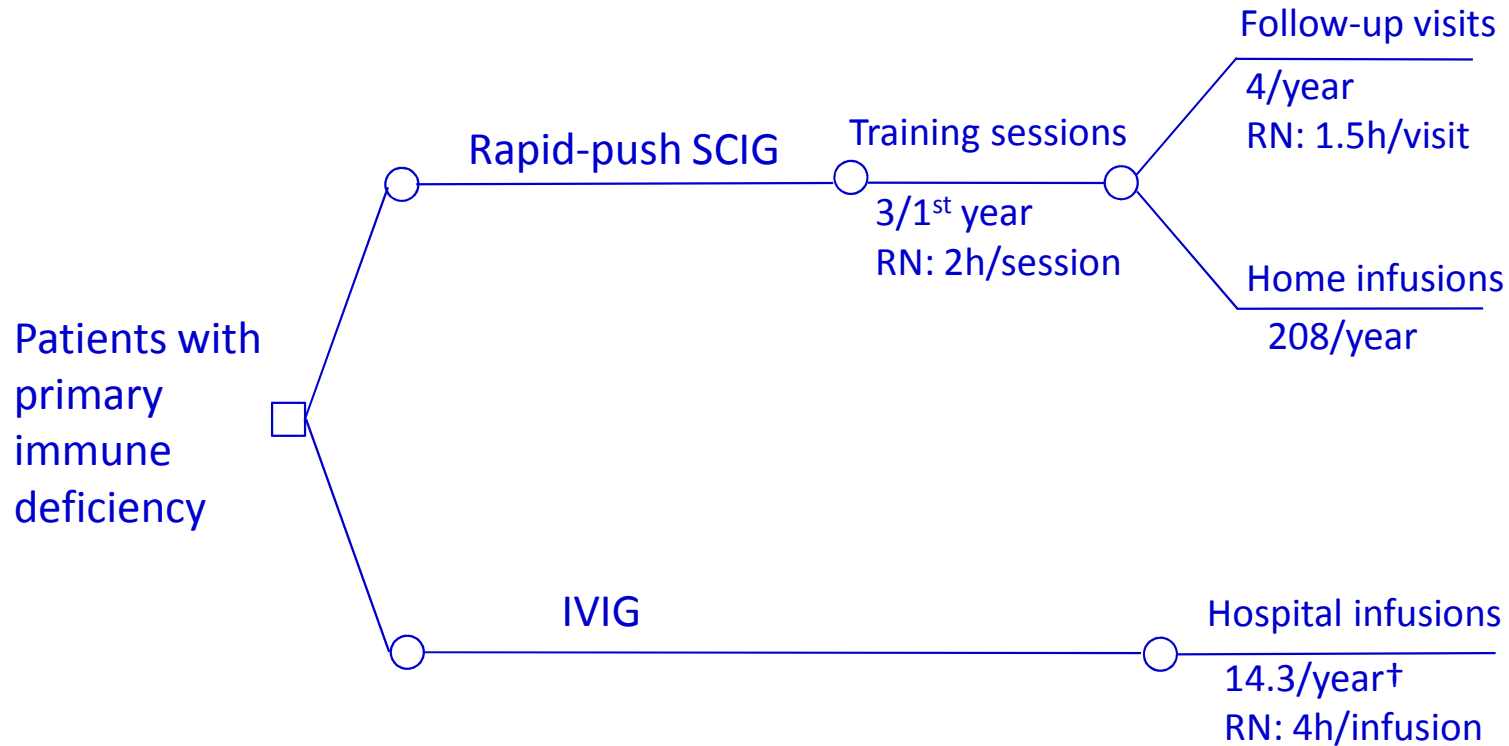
Patients with primary immune deficiency

Rapid-push SCIG

Training sessions

3/1$^{st}$ year
RN: 2h/session

Follow-up visits

4/year
RN: 1.5h/visit

Home infusions

208/year

IVIG

Hospital infusions

14.3/year†
RN: 4h/infusion